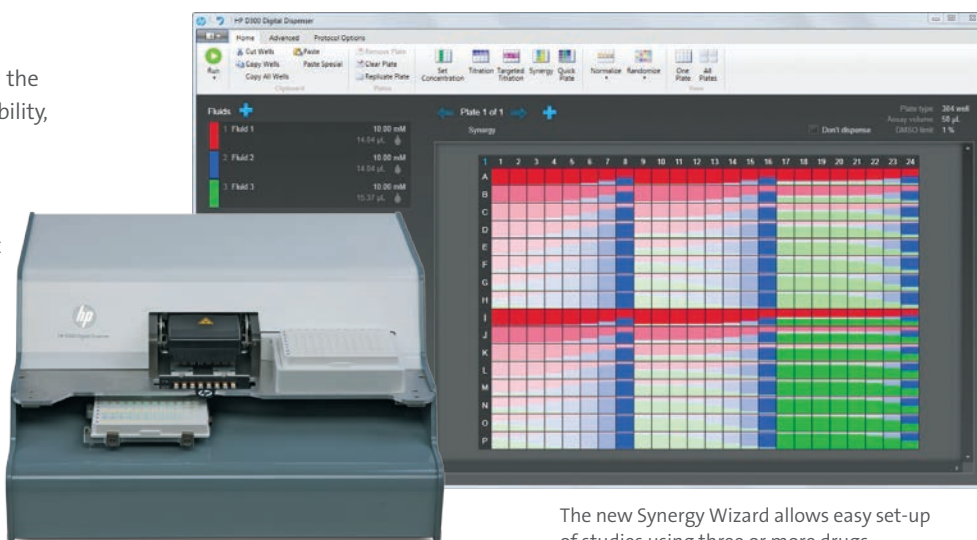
the
bility,

HP D300 Digital Dispenser

Home Advanced Protocol Options

Run

Cut Wells
Copy Wells
Copy All Wells

Paste
Paste Special

Clipboard

Remove Plate
Clear Plate
Replicate Plate

Plates

Set Concentration

Titration

Targeted Titration

Synergy

Quick Plate

Normalize

Randomize

One Plate

All Plates

View

Fluids

1 Fluid 1 10.00 mM 14.04 µL

2 Fluid 2 10.00 mM 14.04 µL

3 Fluid 3 10.00 mM 15.37 µL

Plate 1 of 1

Synergy

Don't dispense

Plate type 384 well
Assay volume 50 µL
DMSO limit 1 %

1 2 3 4 5 6 7 8 9 10 11 12 13 14 15 16 17 18 19 20 21 22 23 24

A B C D E F G H I J K L M N O P

hp

HP D300 Digital Dispenser

The new Synergy Wizard allows easy set-up
of studies using three or more drugs